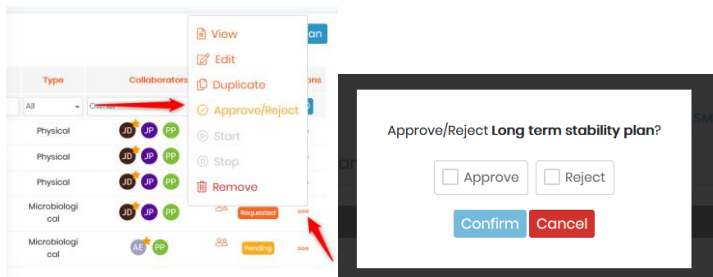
Type

Collaborators

ons

All

Own

Physical

JD JP PP

Physical

JD JP PP

Physical

JD JP PP

Microbiological

JD JP PP

Requested

Microbiological

AB PP

Pending

View

Edit

Duplicate

Approve/Reject

Start

Stop

Remove

an

Approve/Reject **Long term stability plan**?

Approve

Reject

Confirm

Cancel